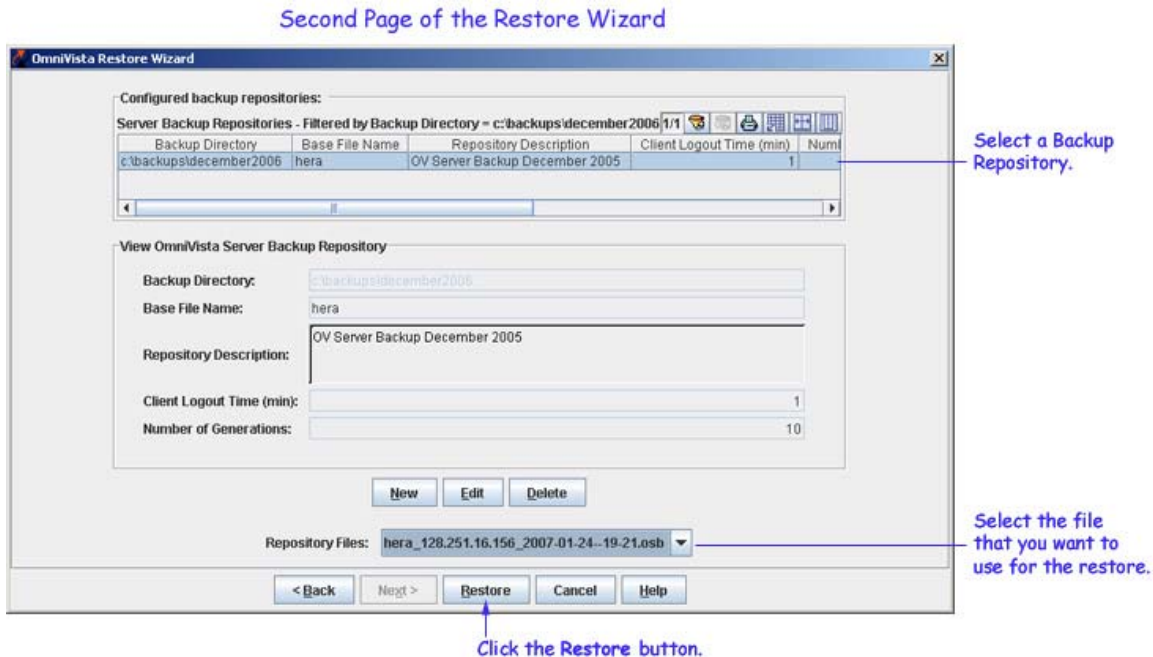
Second Page of the Restore Wizard

OmniVista Restore Wizard

Configured backup repositories:

Server Backup Repositories - Filtered by Backup Directory = c:\backups\december2006 1/1

| Backup Directory | Base File Name | Repository Description | Client Logout Time (min) | Numl |
|---|---|---|---|---|
| c:\backups\december2006 | hera | OV Server Backup December 2005 | 1 | |

Select a Backup Repository.

View OmniVista Server Backup Repository

Backup Directory: c:\backups\december2006

Base File Name: hera

Repository Description: OV Server Backup December 2005

Client Logout Time (min): 1

Number of Generations: 10

New Edit Delete

Repository Files: hera_128.251.16.156_2007-01-24--19-21.osb

Select the file that you want to use for the restore.

< Back Next > Restore Cancel Help

Click the Restore button.